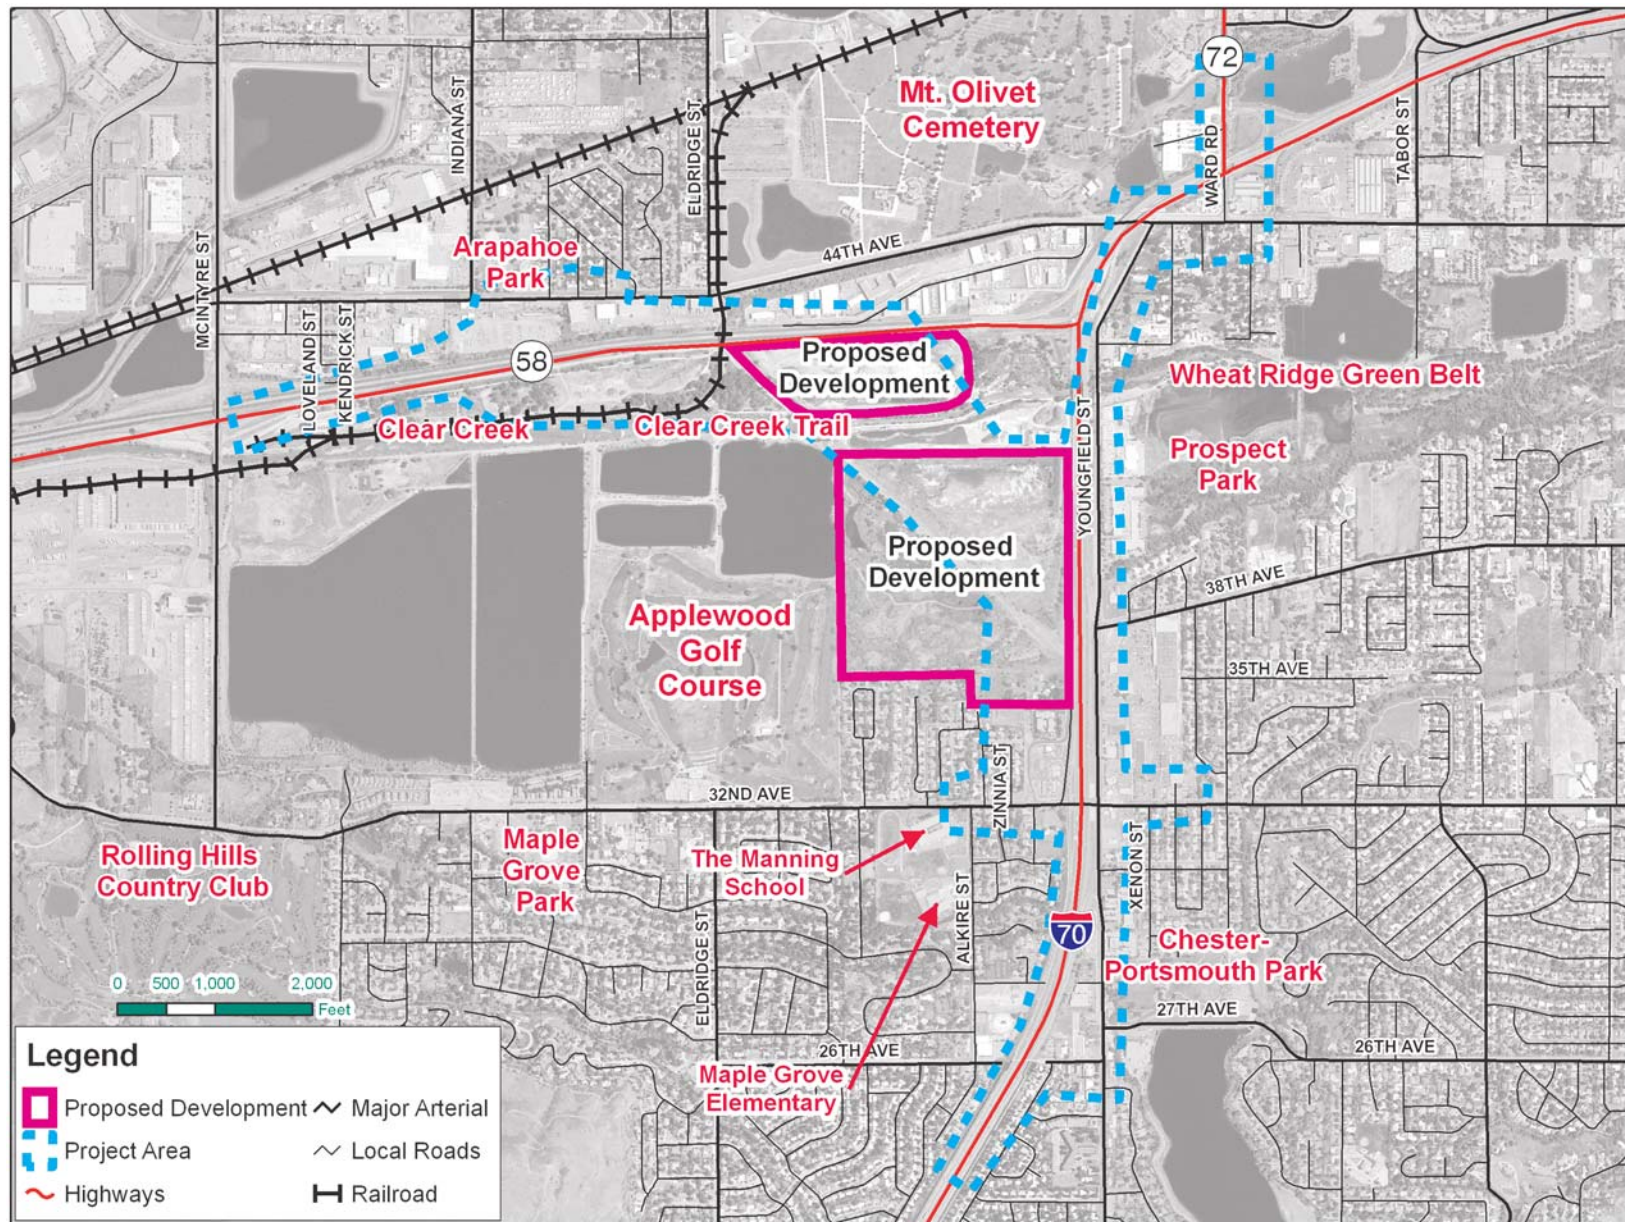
72

Mt. Olivet Cemetery

INDIANA ST

ELDRIDGE ST

WARD RD

TABOR ST

MCINTYRE ST

44TH AVE

Arapahoe Park

LOVELAND ST

KENDRICK ST

58

Proposed Development

Wheat Ridge Green Belt

Clear Creek

Clear Creek Trail

YOUNGFIELD ST

Prospect Park

Proposed Development

38TH AVE

Applewood Golf Course

35TH AVE

ZINNIA ST

32ND AVE

Rolling Hills Country Club

Maple Grove Park

The Manning School

XENON ST

ALKIRE ST

ELDRIDGE ST

70

Chester-Portsmouth Park

0 500 1,000 2,000 Feet

27TH AVE

26TH AVE

26TH AVE

Maple Grove Elementary

Legend

Proposed Development

Major Arterial

Project Area

Local Roads

Highways

Railroad